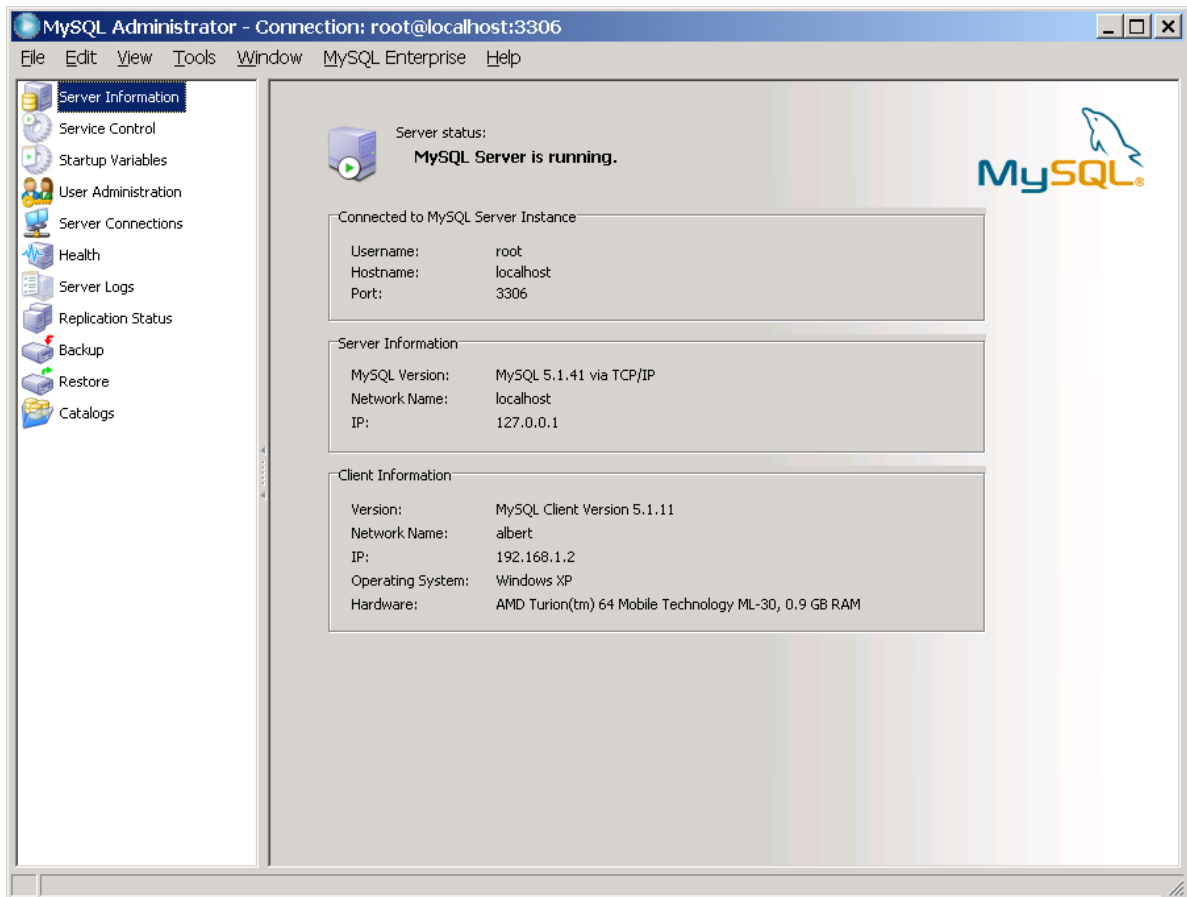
MySQL Administrator - Connection: root@localhost:3306

File Edit View Tools Window MySQL Enterprise Help

Server Information
Service Control
Startup Variables
User Administration
Server Connections
Health
Server Logs
Replication Status
Backup
Restore
Catalogs

Server status:
MySQL Server is running.

MySQL

Connected to MySQL Server Instance

| | |
|---|---|
| Username: | root |
| Hostname: | localhost |
| Port: | 3306 |

Server Information

| | |
|---|---|
| MySQL Version: | MySQL 5.1.41 via TCP/IP |
| Network Name: | localhost |
| IP: | 127.0.0.1 |

Client Information

| | |
|---|---|
| Version: | MySQL Client Version 5.1.11 |
| Network Name: | albert |
| IP: | 192.168.1.2 |
| Operating System: | Windows XP |
| Hardware: | AMD Turion(tm) 64 Mobile Technology ML-30, 0.9 GB RAM |